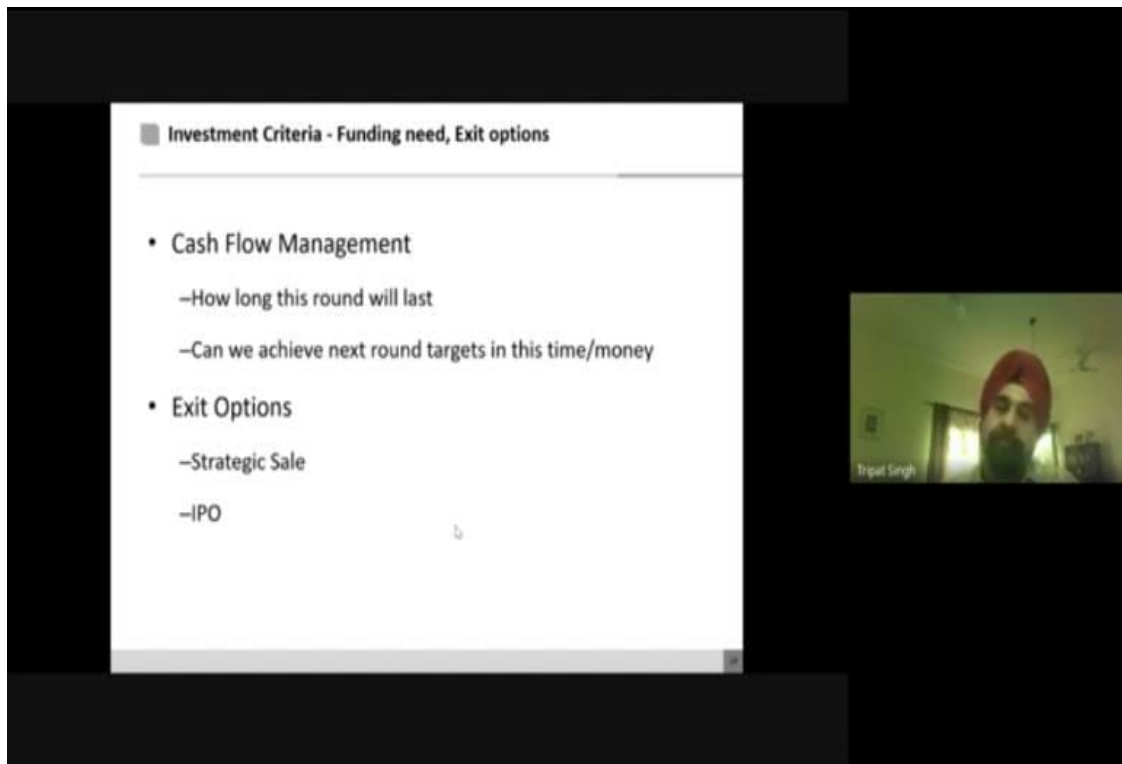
Investment Criteria - Funding need, Exit options

• Cash Flow Management

–How long this round will last

–Can we achieve next round targets in this time/money

• Exit Options

–Strategic Sale

–IPO

Tripat Singh